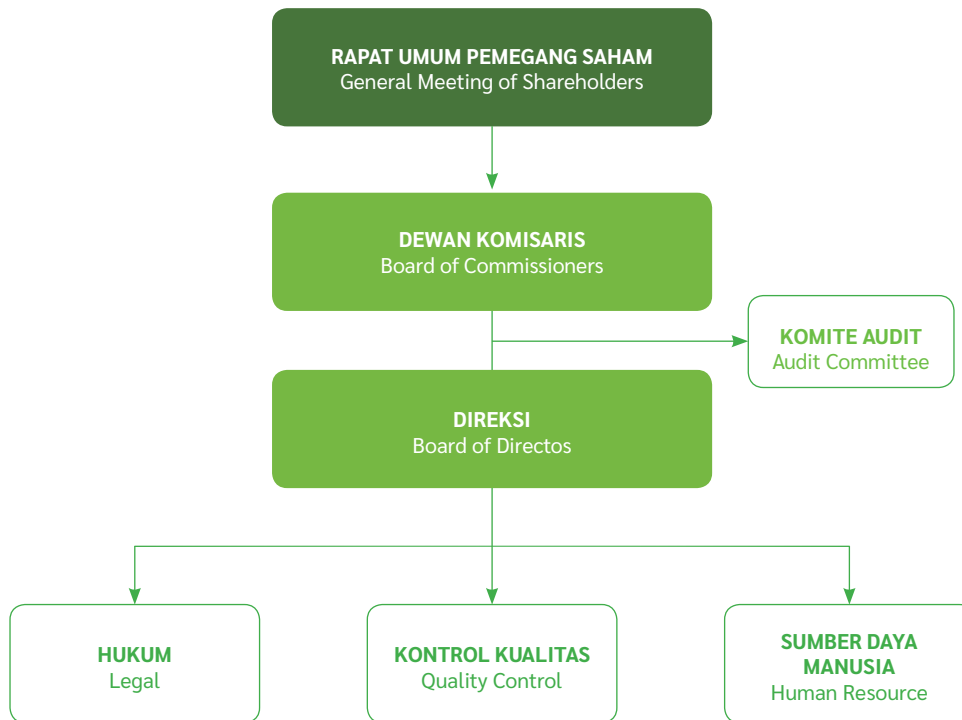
RAPAT UMUM PEMEGANG SAHAM
General Meeting of Shareholders

DEWAN KOMISARIS
Board of Commissioners

KOMITE AUDIT
Audit Committee

DIREKSI
Board of Directos

HUKUM
Legal

KONTROL KUALITAS
Quality Control

SUMBER DAYA MANUSIA
Human Resource